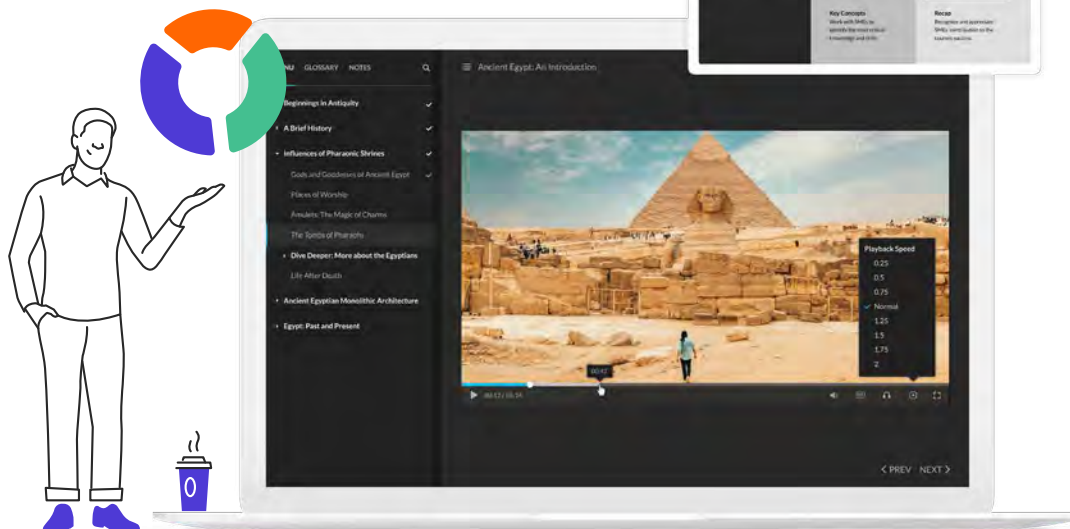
Key Concepts
Work with SMEs to identify the most critical knowledge and skills.

Recap
Recognize and appreciate SMEs' contribution to the course's success.

NU GLOSSARY NOTES

Ancient Egypt: An Introduction

Beginnings in Antiquity
A Brief History
Influences of Pharaonic Shrines
Gods and Goddesses of Ancient Egypt
Places of Worship
Amulets: The Magic of Charms
The Tombs of Pharaohs
Dive Deeper: More about the Egyptians
Life After Death
Ancient Egyptian Monolithic Architecture
Egypt: Past and Present

Playback Speed
0.25
0.5
0.75
Normal
1.25
1.5
1.75
2

00:42
00:13 / 01:14

< PREV NEXT >

0